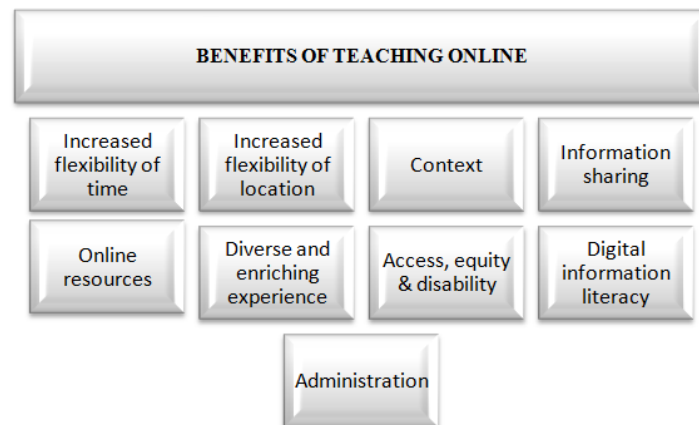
BENEFITS OF TEACHING ONLINE

Increased flexibility of time

Increased flexibility of location

Context

Information sharing

Online resources

Diverse and enriching experience

Access, equity & disability

Digital information literacy

Administration